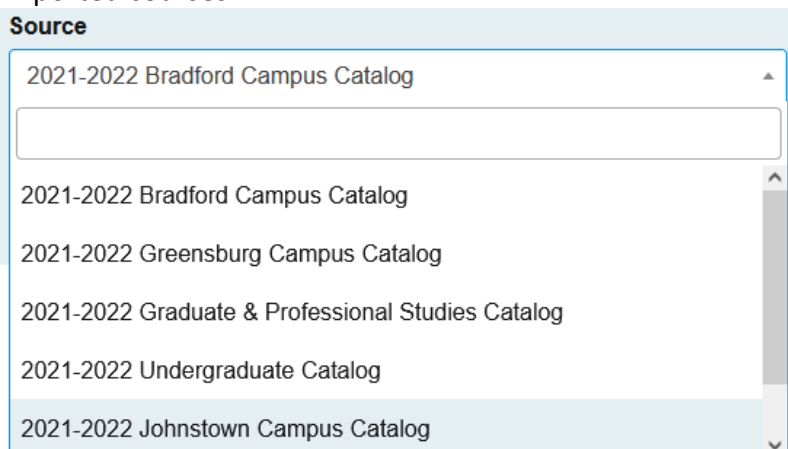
Source

2021-2022 Bradford Campus Catalog

2021-2022 Bradford Campus Catalog

2021-2022 Greensburg Campus Catalog

2021-2022 Graduate & Professional Studies Catalog

2021-2022 Undergraduate Catalog

2021-2022 Johnstown Campus Catalog